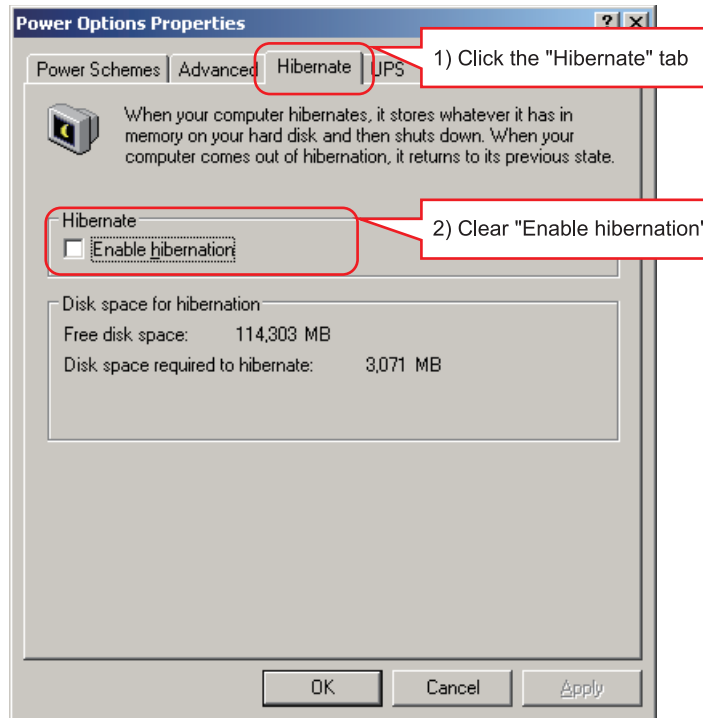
Power Options Properties

? X

Power Schemes | Advanced | Hibernate | UPS

1) Click the "Hibernate" tab

When your computer hibernates, it stores whatever it has in memory on your hard disk and then shuts down. When your computer comes out of hibernation, it returns to its previous state.

Hibernate

Enable hibernation

2) Clear "Enable hibernation"

Disk space for hibernation

Free disk space: 114,303 MB

Disk space required to hibernate: 3,071 MB

OK | Cancel | Apply